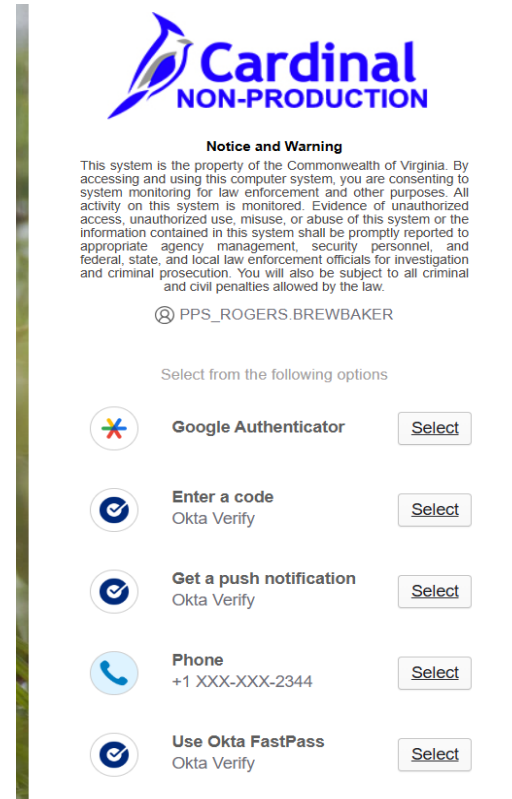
Cardinal
NON-PRODUCTION

Notice and Warning
This system is the property of the Commonwealth of Virginia. By accessing and using this computer system, you are consenting to system monitoring for law enforcement and other purposes. All activity on this system is monitored. Evidence of unauthorized access, unauthorized use, misuse, or abuse of this system or the information contained in this system shall be promptly reported to appropriate agency management, security personnel, and federal, state, and local law enforcement officials for investigation and criminal prosecution. You will also be subject to all criminal and civil penalties allowed by the law.

PPS_ROGERS.BREWBAKER

Select from the following options

Google Authenticator
Select

Enter a code
Okta Verify
Select

Get a push notification
Okta Verify
Select

Phone
+1 XXX-XXX-2344
Select

Use Okta FastPass
Okta Verify
Select